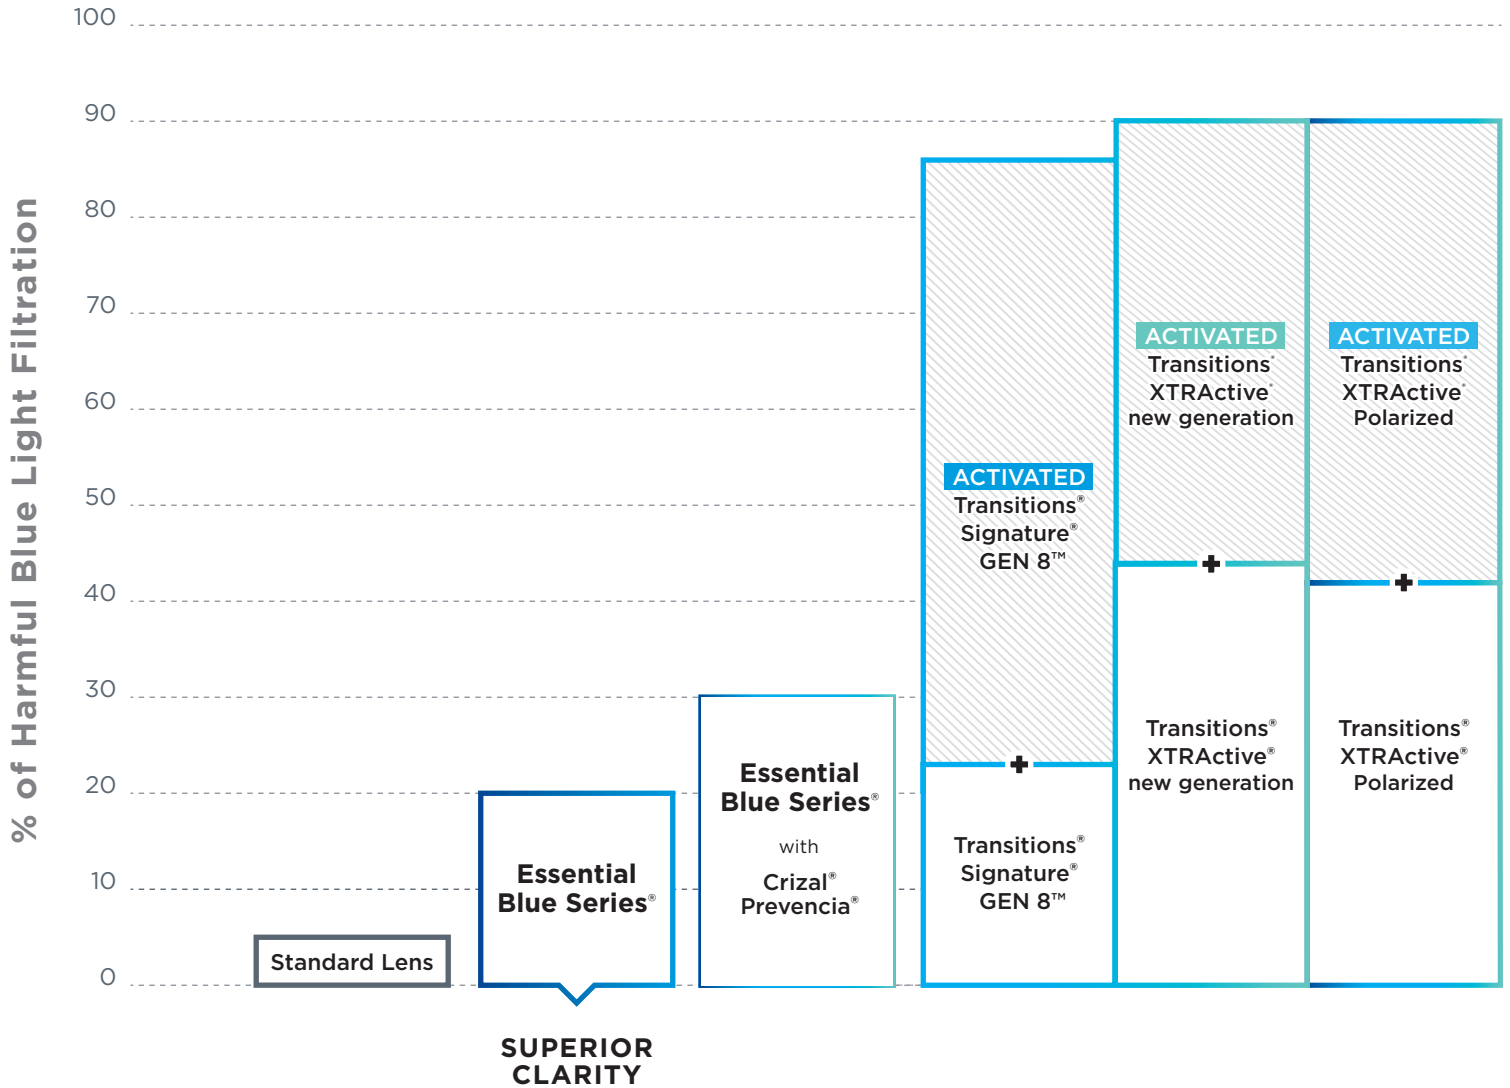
% of Harmful Blue Light Filtration

100
90
80
70
60
50
40
30
20
10
0

Standard Lens

Essential Blue Series®

SUPERIOR CLARITY

Essential Blue Series®
with
Crizal® Prevencia®

ACTIVATED
Transitions® Signature® GEN 8™
+
Transitions® Signature® GEN 8™

ACTIVATED
Transitions® XTRActive® new generation
+
Transitions® XTRActive® new generation

ACTIVATED
Transitions® XTRActive® Polarized
+
Transitions® XTRActive® Polarized